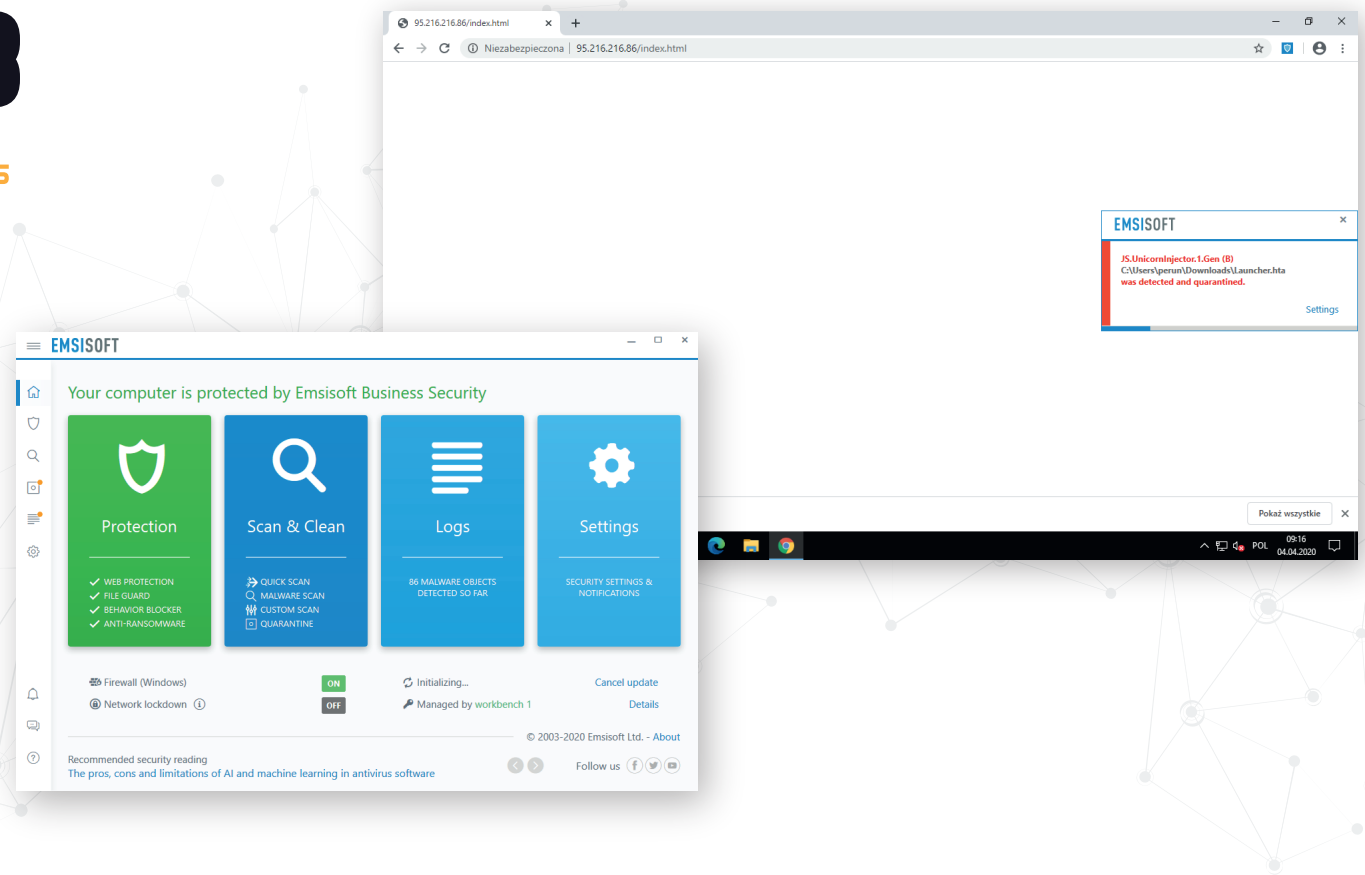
95.216.216.86/index.html

Niezabezpieczona | 95.216.216.86/index.html

EMSISOFT

JS.UnicornInjector.1.Gen (B)
C:\Users\perun\Downloads\Launcher.hta
was detected and quarantined.

Settings

Pokaż wszystkie

POL 09:16 04.04.2020

EMSISOFT

Your computer is protected by Emsisoft Business Security

Protection

WEB PROTECTION
FILE GUARD
BEHAVIOR BLOCKER
ANTI-RANSOMWARE

Scan & Clean

QUICK SCAN
MALWARE SCAN
CUSTOM SCAN
QUARANTINE

Logs

86 MALWARE OBJECTS DETECTED SO FAR

Settings

SECURITY SETTINGS & NOTIFICATIONS

Firewall (Windows) ON
Network lockdown OFF

Initializing... Cancel update
Managed by workbench 1 Details

© 2003-2020 Emsisoft Ltd. - About

Recommended security reading
The pros, cons and limitations of AI and machine learning in antivirus software

Follow us